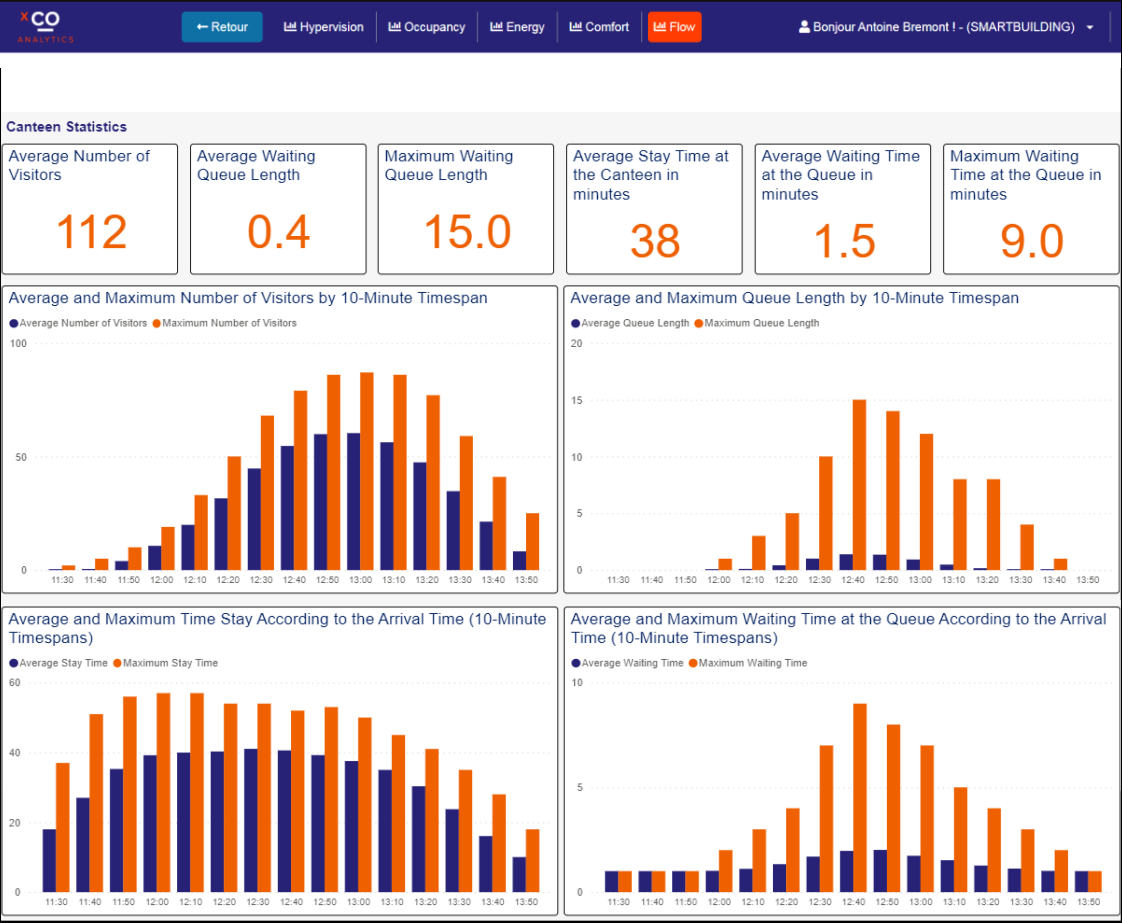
XCO ANALYTICS

← Retour | Hypervision | Occupancy | Energy | Comfort | Flow

Bonjour Antoine Bremont ! - (SMARTBUILDING)

Canteen Statistics

Average Number of Visitors
112

Average Waiting Queue Length
0.4

Maximum Waiting Queue Length
15.0

Average Stay Time at the Canteen in minutes
38

Average Waiting Time at the Queue in minutes
1.5

Maximum Waiting Time at the Queue in minutes
9.0

Average and Maximum Number of Visitors by 10-Minute Timespan

Average Number of Visitors  Maximum Number of Visitors

100
50
0

11:30 11:40 11:50 12:00 12:10 12:20 12:30 12:40 12:50 13:00 13:10 13:20 13:30 13:40 13:50

Average and Maximum Queue Length by 10-Minute Timespan

Average Queue Length  Maximum Queue Length

20
15
10
5
0

11:30 11:40 11:50 12:00 12:10 12:20 12:30 12:40 12:50 13:00 13:10 13:20 13:30 13:40 13:50

Average and Maximum Time Stay According to the Arrival Time (10-Minute Timespans)

Average Stay Time  Maximum Stay Time

60
40
20
0

11:30 11:40 11:50 12:00 12:10 12:20 12:30 12:40 12:50 13:00 13:10 13:20 13:30 13:40 13:50

Average and Maximum Waiting Time at the Queue According to the Arrival Time (10-Minute Timespans)

Average Waiting Time  Maximum Waiting Time

10
5
0

11:30 11:40 11:50 12:00 12:10 12:20 12:30 12:40 12:50 13:00 13:10 13:20 13:30 13:40 13:50